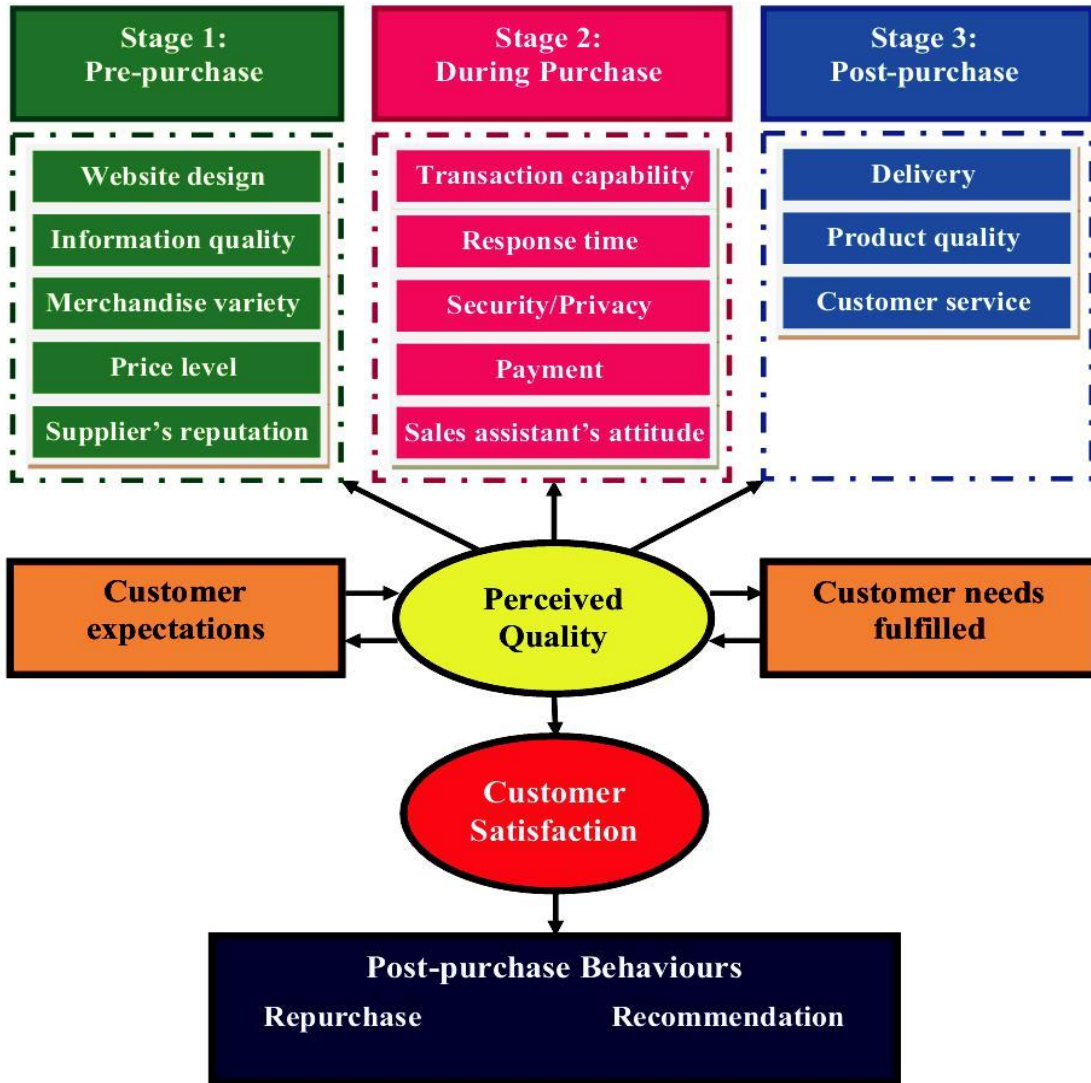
Stage 1:
Pre-purchase

Stage 2:
During Purchase

Stage 3:
Post-purchase

Website design

Information quality

Merchandise variety

Price level

Supplier's reputation

Transaction capability

Response time

Security/Privacy

Payment

Sales assistant's attitude

Delivery

Product quality

Customer service

Customer expectations

Perceived Quality

Customer needs fulfilled

Customer Satisfaction

Post-purchase Behaviours

Repurchase

Recommendation